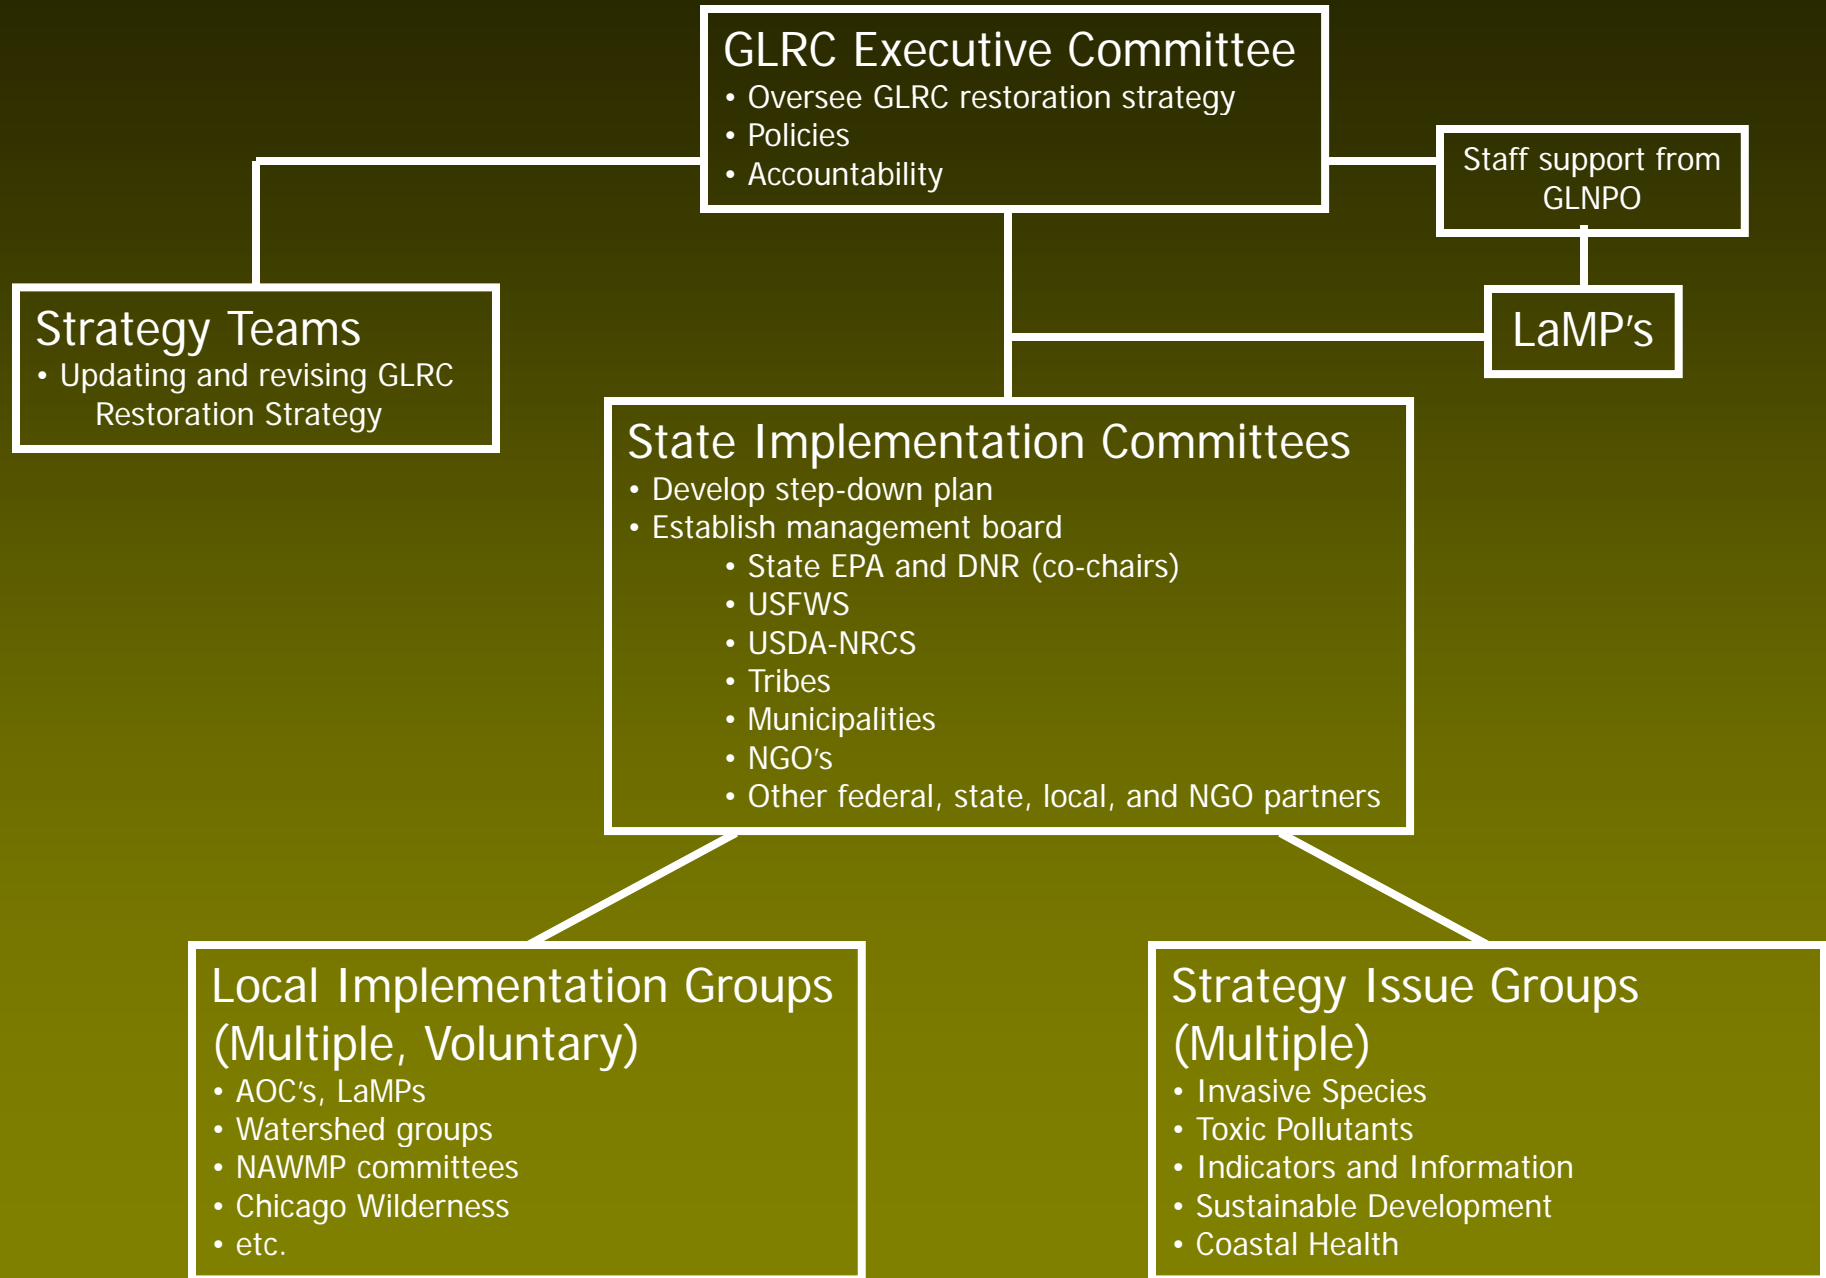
GLRC Executive Committee
• Oversee GLRC restoration strategy
• Policies
• Accountability

Staff support from GLNPO

Strategy Teams
• Updating and revising GLRC Restoration Strategy

LaMP's

State Implementation Committees
• Develop step-down plan
• Establish management board
• State EPA and DNR (co-chairs)
• USFWS
• USDA-NRCS
• Tribes
• Municipalities
• NGO's
• Other federal, state, local, and NGO partners

Local Implementation Groups (Multiple, Voluntary)
• AOC's, LaMPs
• Watershed groups
• NAWMP committees
• Chicago Wilderness
• etc.

Strategy Issue Groups (Multiple)
• Invasive Species
• Toxic Pollutants
• Indicators and Information
• Sustainable Development
• Coastal Health